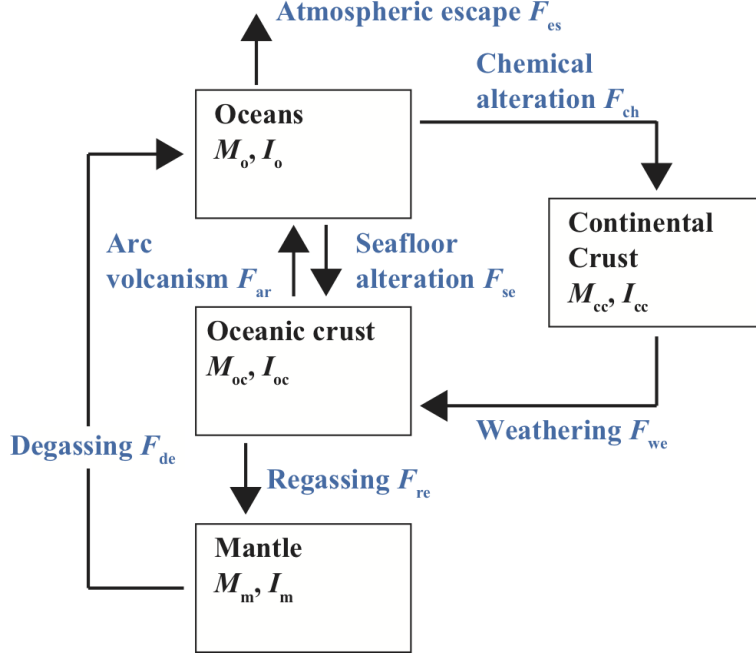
Atmospheric escape $F_{es}$

Chemical alteration $F_{ch}$

Oceans
$M_o$, $I_o$

Continental Crust
$M_{cc}$, $I_{cc}$

Arc volcanism $F_{ar}$

Seafloor alteration $F_{se}$

Oceanic crust
$M_{oc}$, $I_{oc}$

Weathering $F_{we}$

Degassing $F_{de}$

Regassing $F_{re}$

Mantle
$M_m$, $I_m$